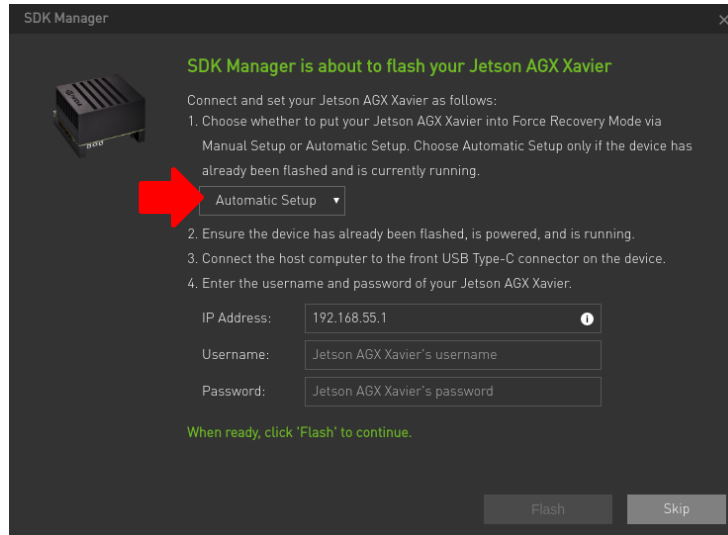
SDK Manager

×

SDK Manager is about to flash your Jetson AGX Xavier

Connect and set your Jetson AGX Xavier as follows:

1. Choose whether to put your Jetson AGX Xavier into Force Recovery Mode via Manual Setup or Automatic Setup. Choose Automatic Setup only if the device has already been flashed and is currently running.

Automatic Setup ▾

2. Ensure the device has already been flashed, is powered, and is running.

3. Connect the host computer to the front USB Type-C connector on the device.

4. Enter the username and password of your Jetson AGX Xavier.

IP Address: 192.168.55.1

Username: Jetson AGX Xavier's username

Password: Jetson AGX Xavier's password

When ready, click 'Flash' to continue.

Flash

Skip